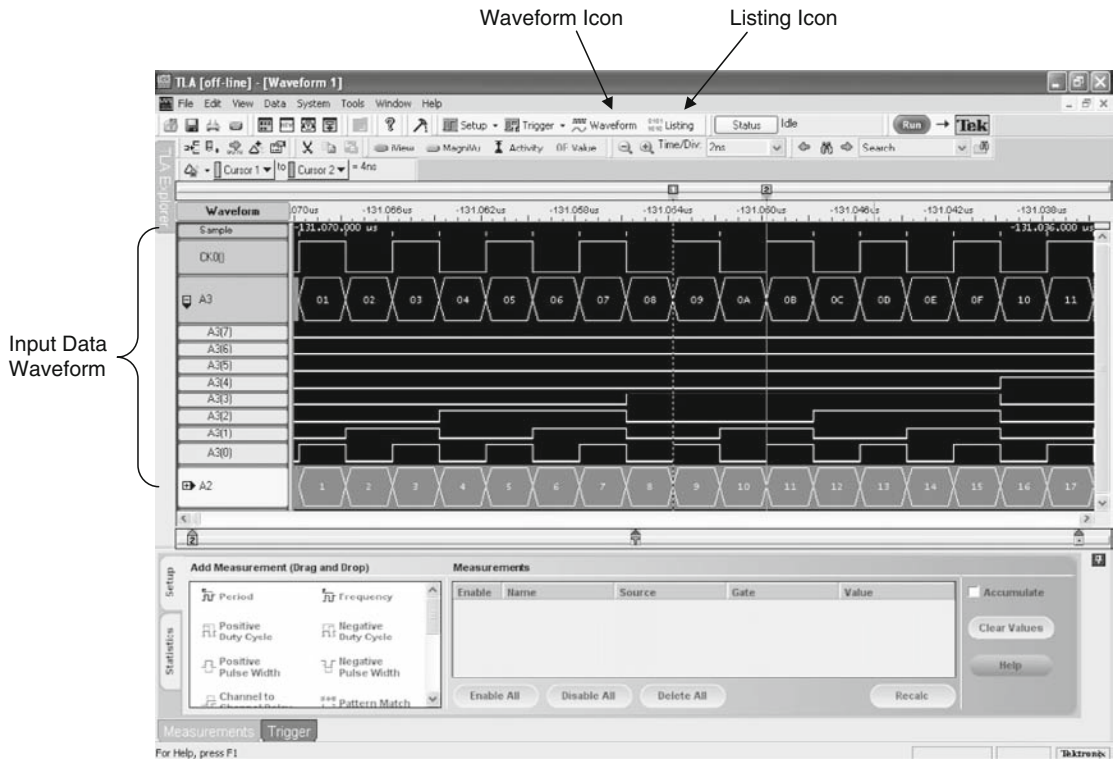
Waveform Icon

Listing Icon

TLA [off-line] - [Waveform 1]

File Edit View Data System Tools Window Help

Setup Trigger Waveform Listing Status Idle Run Tek

View MagniVu Activity 0F Value Time/Div: 2ns Search

Cursor 1 to Cursor 2 = 4ns

LA Explorer

Waveform .070us -131.066us -131.062us -131.058us -131.054us -131.050us -131.046us -131.042us -131.038us

Sample -131.070.000 us -131.036.000 us

CK0(0)

A3 01 02 03 04 05 06 07 08 09 0A 0B 0C 0D 0E 0F 10 11

A3(7)
A3(6)
A3(5)
A3(4)
A3(3)
A3(2)
A3(1)
A3(0)

Input Data Waveform

A2 1 2 3 4 5 6 7 8 9 10 11 12 13 14 15 16 17

Add Measurement (Drag and Drop)

Period
Frequency
Positive Duty Cycle
Negative Duty Cycle
Positive Pulse Width
Negative Pulse Width
Channel to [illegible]
Pattern Match

Measurements

| Enable | Name | Source | Gate | Value |
|---|---|---|---|---|

Enable All Disable All Delete All Recalc

Accumulate

Clear Values

Help

Setup

Statistics

Measurements Trigger

For Help, press F1

Tektronix